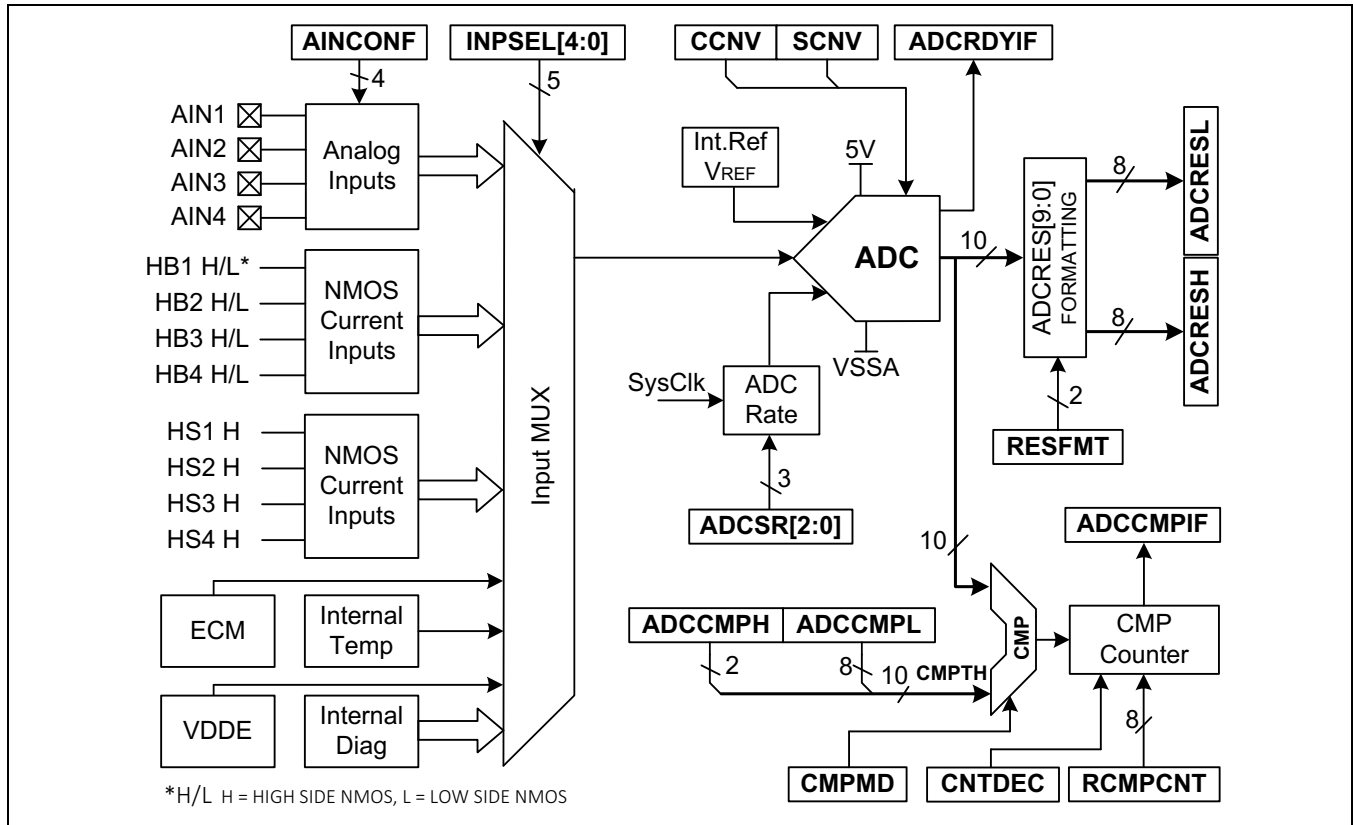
AINCONF
4
INPSEL[4:0]
5
CCNV SCNV
ADCRDYIF

AIN1
AIN2
AIN3
AIN4
Analog Inputs

HB1 H/L*
HB2 H/L
HB3 H/L
HB4 H/L
NMOS Current Inputs

HS1 H
HS2 H
HS3 H
HS4 H
NMOS Current Inputs

ECM
Internal Temp
VDDE
Internal Diag

Input MUX

Int.Ref VREF
5V
ADC
VSSA
10
ADCRES[9:0] FORMATTING
8
ADCRESL
8
ADCRESH
2
RESFMT

SysClk
ADC Rate
3
ADCSR[2:0]

10
ADCCMPIF
ADCCMPH ADCCMPL
2
8
10 CMPTH
CMP
CMP Counter
8
CMPMD CNTDEC RCMPCNT

*H/L H = HIGH SIDE NMOS, L = LOW SIDE NMOS